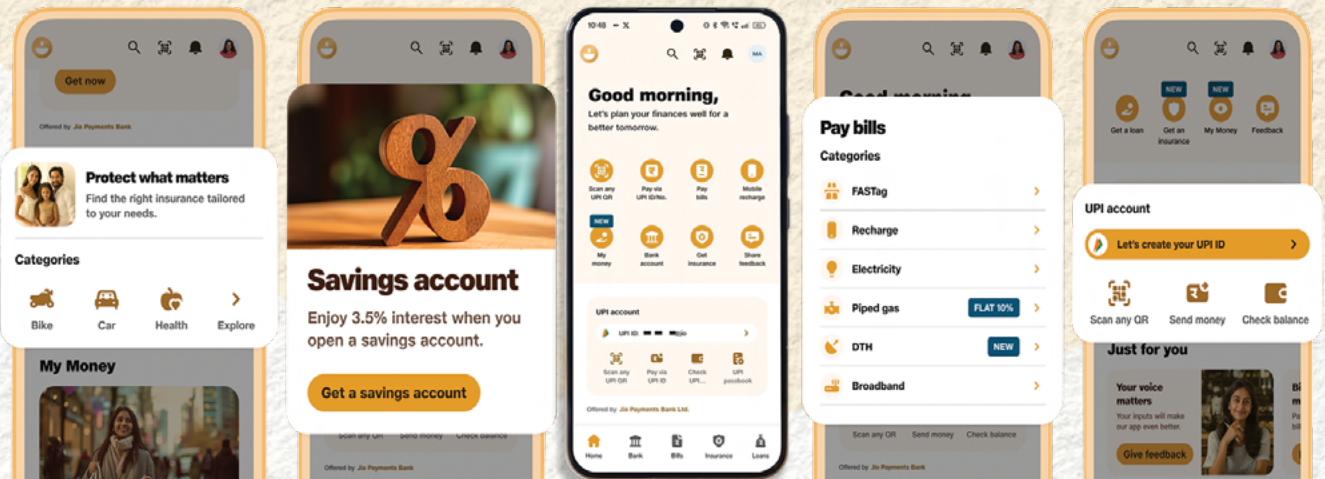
Get now

Offered by Jio Payments Bank

Protect what matters
Find the right insurance tailored to your needs.

Categories

Bike
Car
Health
Explore

My Money

Savings account
Enjoy 3.5% interest when you open a savings account.

Get a savings account

Scan any QR
Send money
Check balance

Offered by Jio Payments Bank

10:48

MA

Good morning,
Let's plan your finances well for a better tomorrow.

Scan any UPI QR
Pay via UPI ID/No.
Pay bills
Mobile recharge

NEW
My money
Bank account
Get insurance
Share feedback

UPI account
UPI ID: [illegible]

Scan any UPI QR
Pay via UPI ID
Check UPI...
UPI passbook

Offered by Jio Payments Bank Ltd.

Home
Bank
Bills
Insurance
Loans

Good morning

Pay bills
Categories

FASTag
Recharge
Electricity
Piped gas
FLAT 10%
DTH
NEW
Broadband

Scan any QR
Send money
Check balance

Offered by Jio Payments Bank

NEW
Get a loan
Get an insurance
My Money
Feedback

UPI account
Let's create your UPI ID

Scan any QR
Send money
Check balance

Just for you

Your voice matters
Your inputs will make our app even better.

Give feedback

Bi
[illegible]